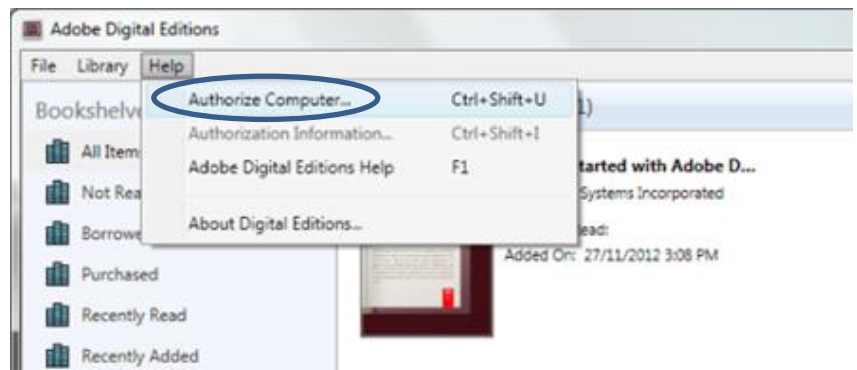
Adobe Digital Editions

File Library Help

Bookshelve

All Item

Not Rea

Borrowe

Purchased

Recently Read

Recently Added

Authorize Computer... Ctrl+Shift+U

Authorization Information... Ctrl+Shift+I

Adobe Digital Editions Help F1

About Digital Editions...

1)

tarted with Adobe D...

Systems Incorporated

ead:

Added On: 27/11/2012 3:08 PM